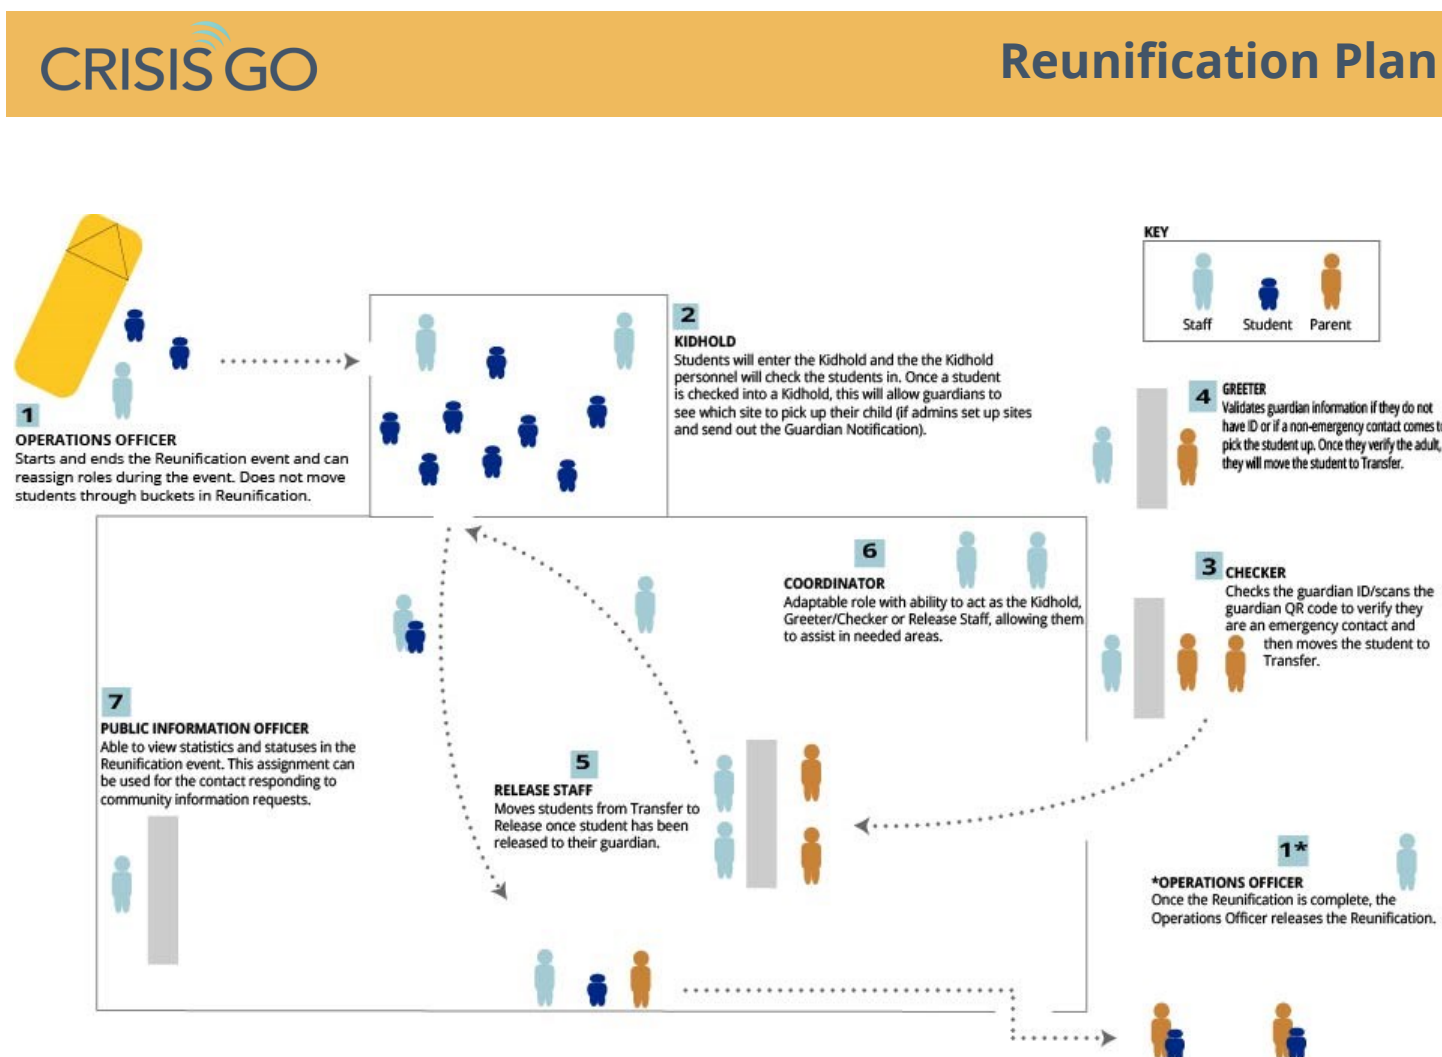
CRISIS GO

Reunification Plan

KEY

Staff Student Parent

1
OPERATIONS OFFICER
Starts and ends the Reunification event and can reassign roles during the event. Does not move students through buckets in Reunification.

2
KIDHOLD
Students will enter the Kidhold and the the Kidhold personnel will check the students in. Once a student is checked into a Kidhold, this will allow guardians to see which site to pick up their child (if admins set up sites and send out the Guardian Notification).

4
GREETER
Validates guardian information if they do not have ID or if a non-emergency contact comes t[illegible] pick the student up. Once they verify the adult, they will move the student to Transfer.

3
CHECKER
Checks the guardian ID/scans the guardian QR code to verify they are an emergency contact and then moves the student to Transfer.

6
COORDINATOR
Adaptable role with ability to act as the Kidhold, Greeter/Checker or Release Staff, allowing them to assist in needed areas.

7
PUBLIC INFORMATION OFFICER
Able to view statistics and statuses in the Reunification event. This assignment can be used for the contact responding to community information requests.

5
RELEASE STAFF
Moves students from Transfer to Release once student has been released to their guardian.

1*
*OPERATIONS OFFICER
Once the Reunification is complete, the Operations Officer releases the Reunification.